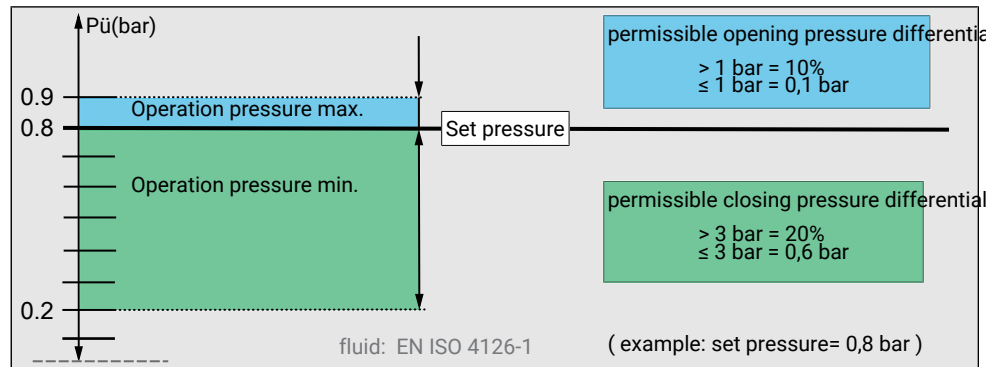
Pü(bar)

0.9

0.8

0.2

Operation pressure max.

Set pressure

Operation pressure min.

permissible opening pressure differentia

> 1 bar = 10%
≤ 1 bar = 0,1 bar

permissible closing pressure differentia

> 3 bar = 20%
≤ 3 bar = 0,6 bar

fluid: EN ISO 4126-1

( example: set pressure= 0,8 bar )